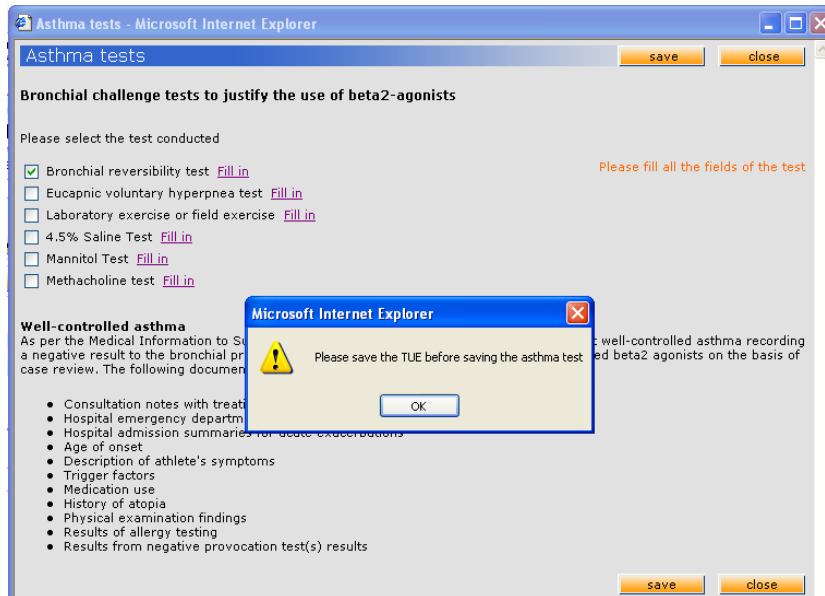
Asthma tests - Microsoft Internet Explorer

Asthma tests

save close

Bronchial challenge tests to justify the use of beta2-agonists

Please select the test conducted

Bronchial reversibility test Fill in

Please fill all the fields of the test

Eucapnic voluntary hyperpnea test Fill in

Laboratory exercise or field exercise Fill in

4.5% Saline Test Fill in

Mannitol Test Fill in

Methacholine test Fill in

Well-controlled asthma

As per the Medical Information to Su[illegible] well-controlled asthma recording a negative result to the bronchial pr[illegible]ed beta2 agonists on the basis of case review. The following documen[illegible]

- Consultation notes with treat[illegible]
- Hospital emergency departm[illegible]
- Hospital admission summaries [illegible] exacerbations
- Age of onset
- Description of athlete's symptoms
- Trigger factors
- Medication use
- History of atopia
- Physical examination findings
- Results of allergy testing
- Results from negative provocation test(s) results

Microsoft Internet Explorer

Please save the TUE before saving the asthma test

OK

save close